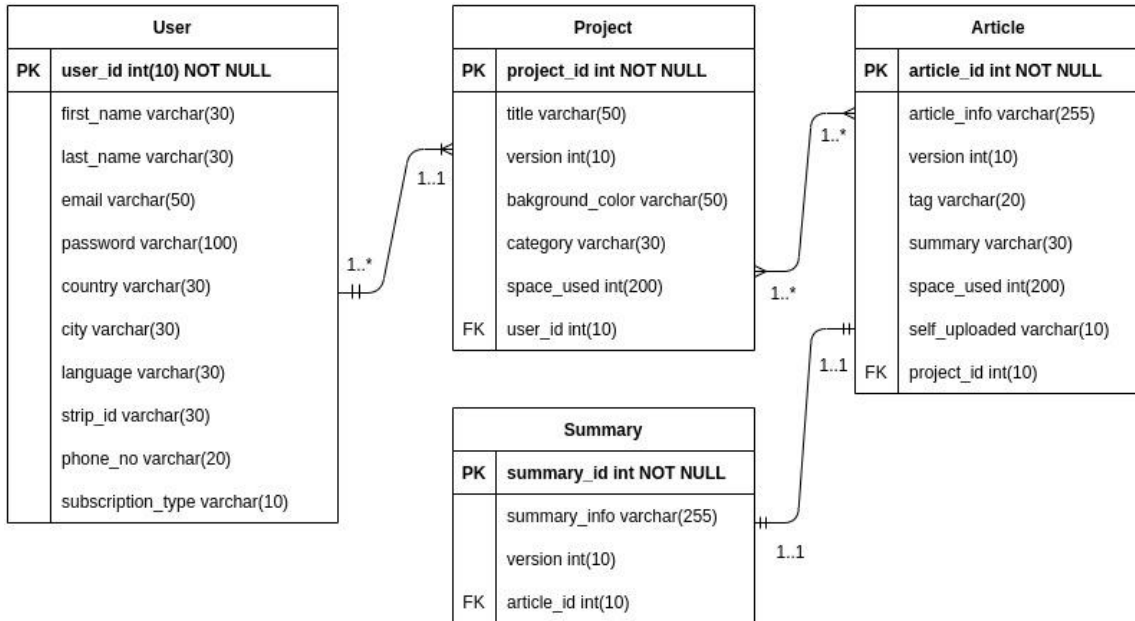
| User | |
|---|---|
| PK | user_id int(10) NOT NULL |
| | first_name varchar(30) |
| | last_name varchar(30) |
| | email varchar(50) |
| | password varchar(100) |
| | country varchar(30) |
| | city varchar(30) |
| | language varchar(30) |
| | strip_id varchar(30) |
| | phone_no varchar(20) |
| | subscription_type varchar(10) |

1..*

1..1

| Project | |
|---|---|
| PK | project_id int NOT NULL |
| | title varchar(50) |
| | version int(10) |
| | bakground_color varchar(50) |
| | category varchar(30) |
| | space_used int(200) |
| FK | user_id int(10) |

1..*

1..*

| Article | |
|---|---|
| PK | article_id int NOT NULL |
| | article_info varchar(255) |
| | version int(10) |
| | tag varchar(20) |
| | summary varchar(30) |
| | space_used int(200) |
| | self_uploaded varchar(10) |
| FK | project_id int(10) |

1..1

1..1

| Summary | |
|---|---|
| PK | summary_id int NOT NULL |
| | summary_info varchar(255) |
| | version int(10) |
| FK | article_id int(10) |